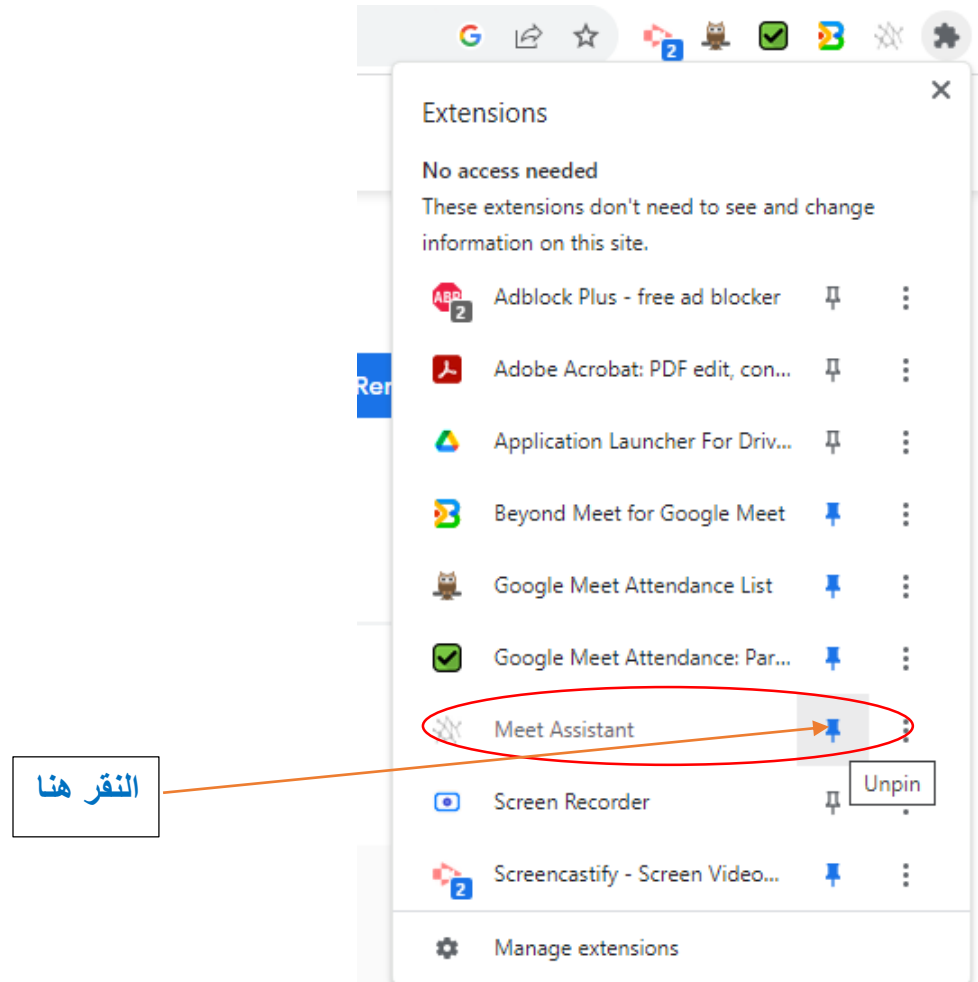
2

Extensions

No access needed

These extensions don't need to see and change information on this site.

Adblock Plus - free ad blocker

Adobe Acrobat: PDF edit, con...

Application Launcher For Driv...

Beyond Meet for Google Meet

Google Meet Attendance List

Google Meet Attendance: Par...

Meet Assistant

Unpin

النقر هنا

Screen Recorder

Screencastify - Screen Video...

Manage extensions

Rer